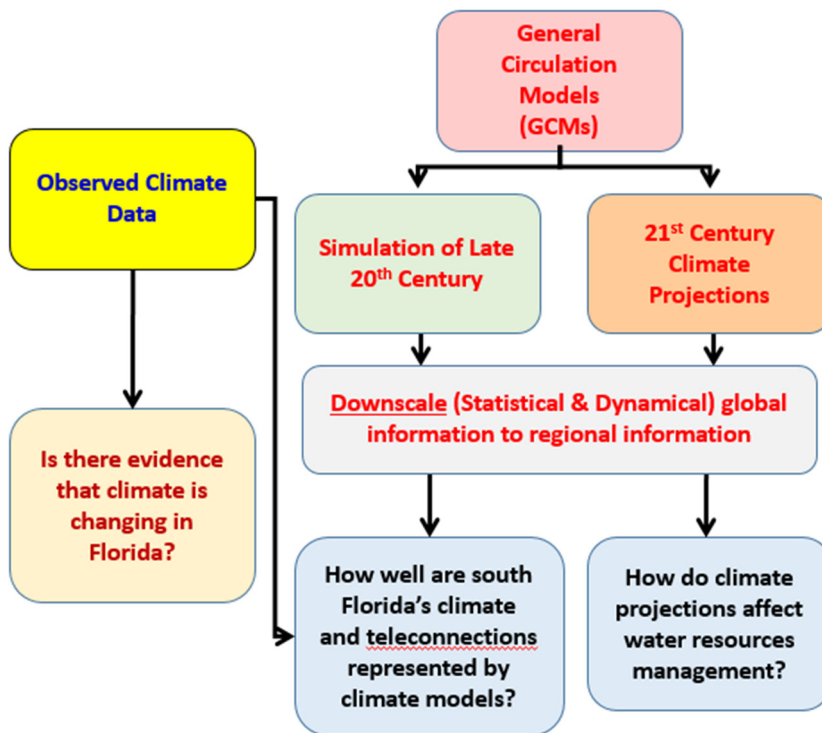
General Circulation Models (GCMs)

Observed Climate Data

Simulation of Late 20$^{th}$ Century

21$^{st}$ Century Climate Projections

Downscale (Statistical & Dynamical) global information to regional information

Is there evidence that climate is changing in Florida?

How well are south Florida's climate and teleconnections represented by climate models?

How do climate projections affect water resources management?